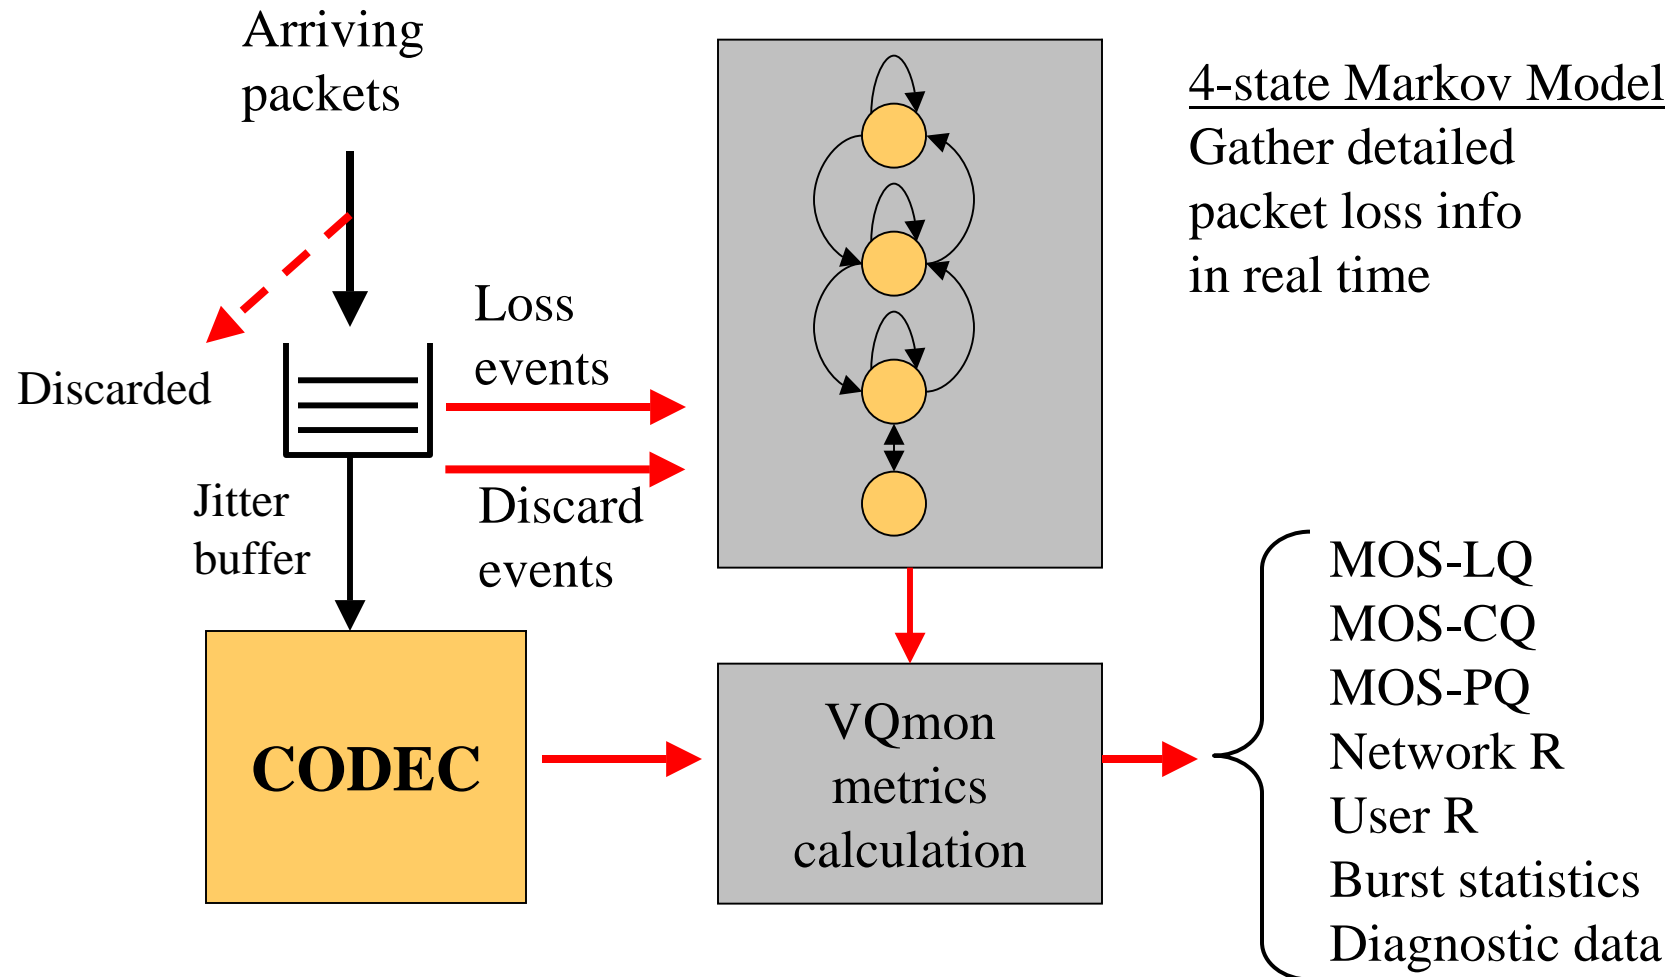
Arriving packets

4-state Markov Model
Gather detailed packet loss info in real time

Discarded

Loss events

Discard events

Jitter buffer

CODEC

VQmon metrics calculation

MOS-LQ
MOS-CQ
MOS-PQ
Network R
User R
Burst statistics
Diagnostic data